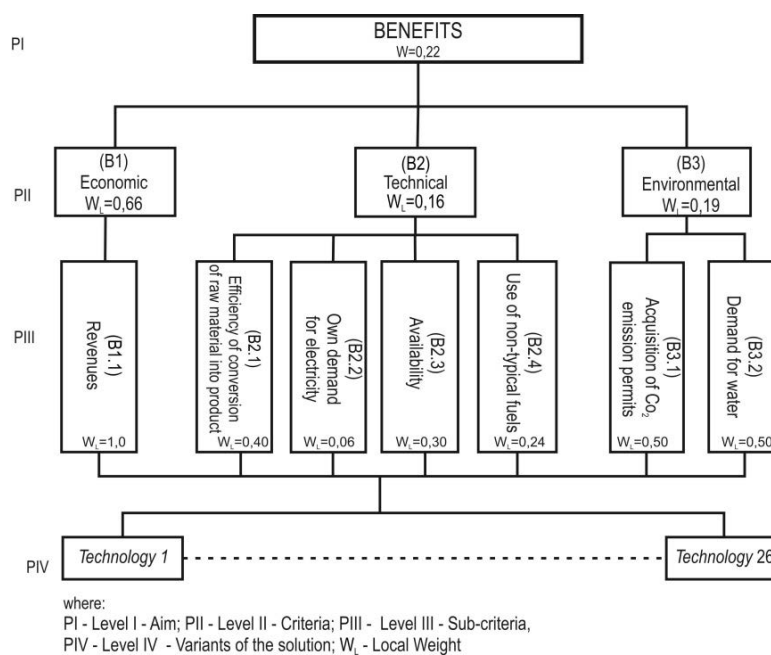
PI

BENEFITS
W=0,22

PII

(B1)
Economic
$W_L$=0,66

(B2)
Technical
$W_L$=0,16

(B3)
Environmental
$W_L$=0,19

PIII

(B1.1)
Revenues
$W_L$=1,0

(B2.1)
Efficiency of conversion of raw material into product
$W_L$=0,40

(B2.2)
Own demand for electricity
$W_L$=0,06

(B2.3)
Availability
$W_L$=0,30

(B2.4)
Use of non-typical fuels
$W_L$=0,24

(B3.1)
Acquisition of $Co_2$ emission permits
$W_L$=0,50

(B3.2)
Demand for water
$W_L$=0,50

PIV

Technology 1

Technology 26

where:
PI - Level I - Aim; PII - Level II - Criteria; PIII - Level III - Sub-criteria,
PIV - Level IV - Variants of the solution; $W_L$ - Local Weight